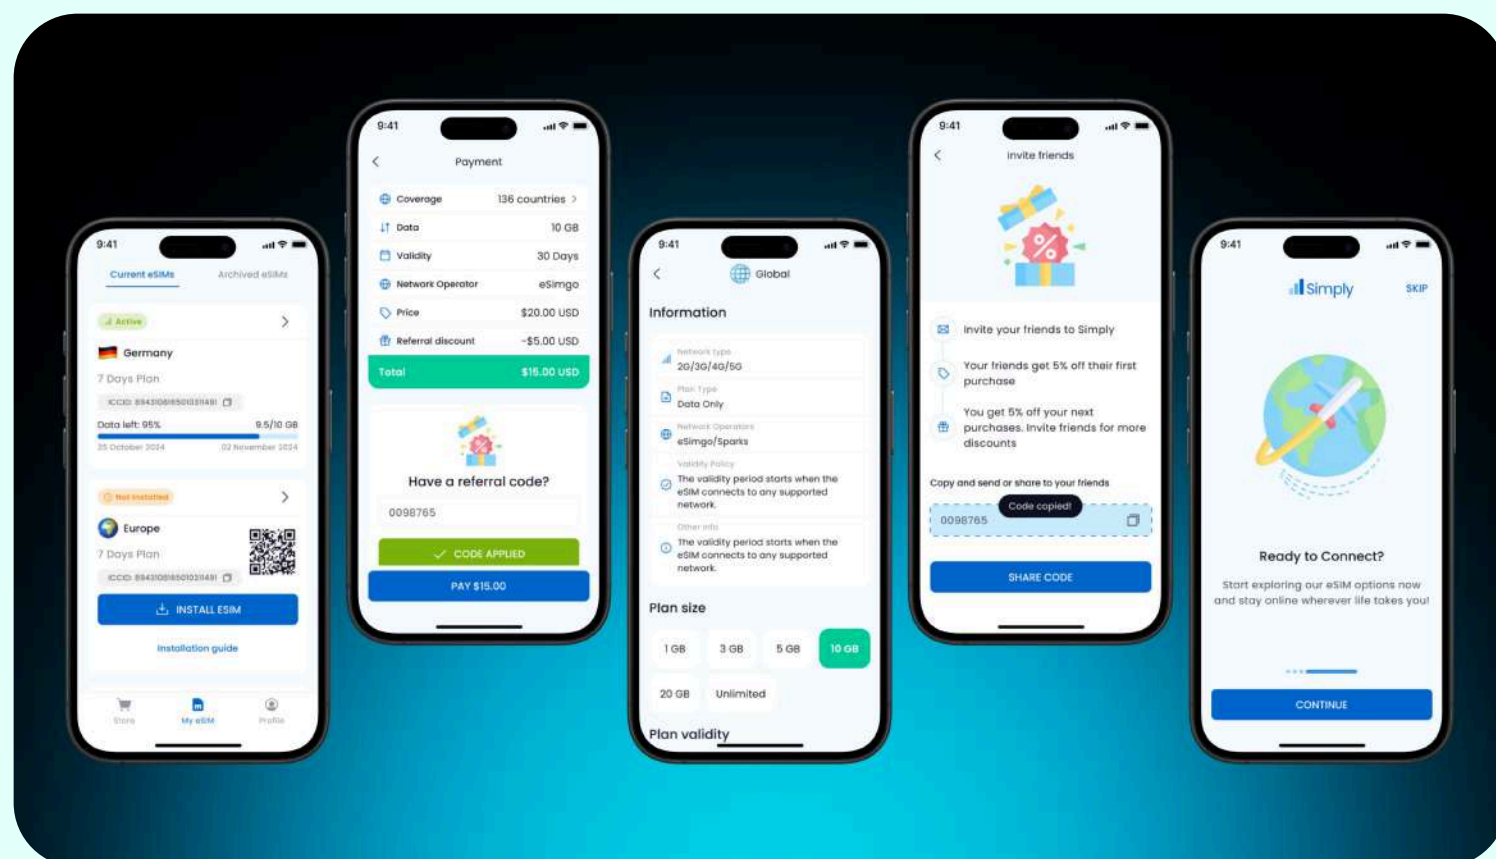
9:41

Current eSIMs
Archived eSIMs

Active
Germany
7 Days Plan
ICCID: 8943108165010311491
Data left: 95%
9.5/10 GB
25 October 2024
02 November 2024

Not installed
Europe
7 Days Plan
ICCID: 8943108165010311491
INSTALL ESIM
Installation guide

Store
My eSIM
Profile

9:41
Payment
Coverage 136 countries
Data 10 GB
Validity 30 Days
Network Operator eSimgo
Price $20.00 USD
Referral discount -$5.00 USD
Total $15.00 USD

Have a referral code?
0098765
CODE APPLIED
PAY $15.00

9:41
Global
Information
Network type
2G/3G/4G/5G
Plan Type
Data Only
Network Operators
eSimgo/Sparks
Validity Policy
The validity period starts when the eSIM connects to any supported network.
Other info
The validity period starts when the eSIM connects to any supported network.
Plan size
1 GB
3 GB
5 GB
10 GB
20 GB
Unlimited
Plan validity

9:41
Invite friends
Invite your friends to Simply
Your friends get 5% off their first purchase
You get 5% off your next purchases. Invite friends for more discounts
Copy and send or share to your friends
Code copied!
0098765
SHARE CODE

9:41
Simply
SKIP
Ready to Connect?
Start exploring our eSIM options now and stay online wherever life takes you!
CONTINUE